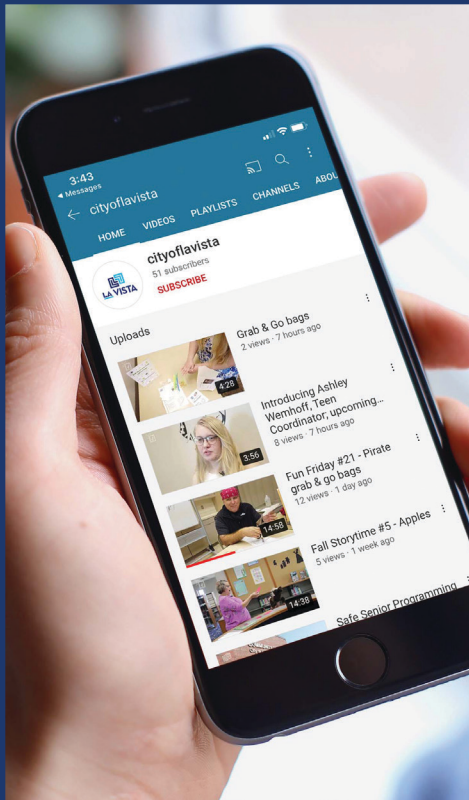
3:43
◂ Messages

cityoflavista

HOME VIDEOS PLAYLISTS CHANNELS ABOU

LA VISTA

cityoflavista
51 subscribers
SUBSCRIBE

Uploads

Grab & Go bags
2 views · 7 hours ago
4:28

Introducing Ashley Wemhoff, Teen Coordinator, upcoming...
8 views · 7 hours ago
3:56

Fun Friday #21 - Pirate grab & go bags
12 views · 1 day ago
14:58

Fall Storytime #5 - Apples
5 views · 1 week ago
14:38

Safe Senior Programming